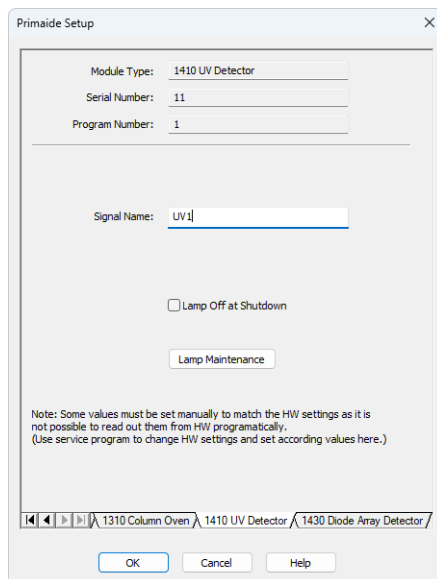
Primaide Setup

Module Type: 1410 UV Detector

Serial Number: 11

Program Number: 1

Signal Name: UV1

Lamp Off at Shutdown

Lamp Maintenance

Note: Some values must be set manually to match the HW settings as it is not possible to read out them from HW programatically.
(Use service program to change HW settings and set according values here.)

1310 Column Oven | 1410 UV Detector | 1430 Diode Array Detector

OK | Cancel | Help